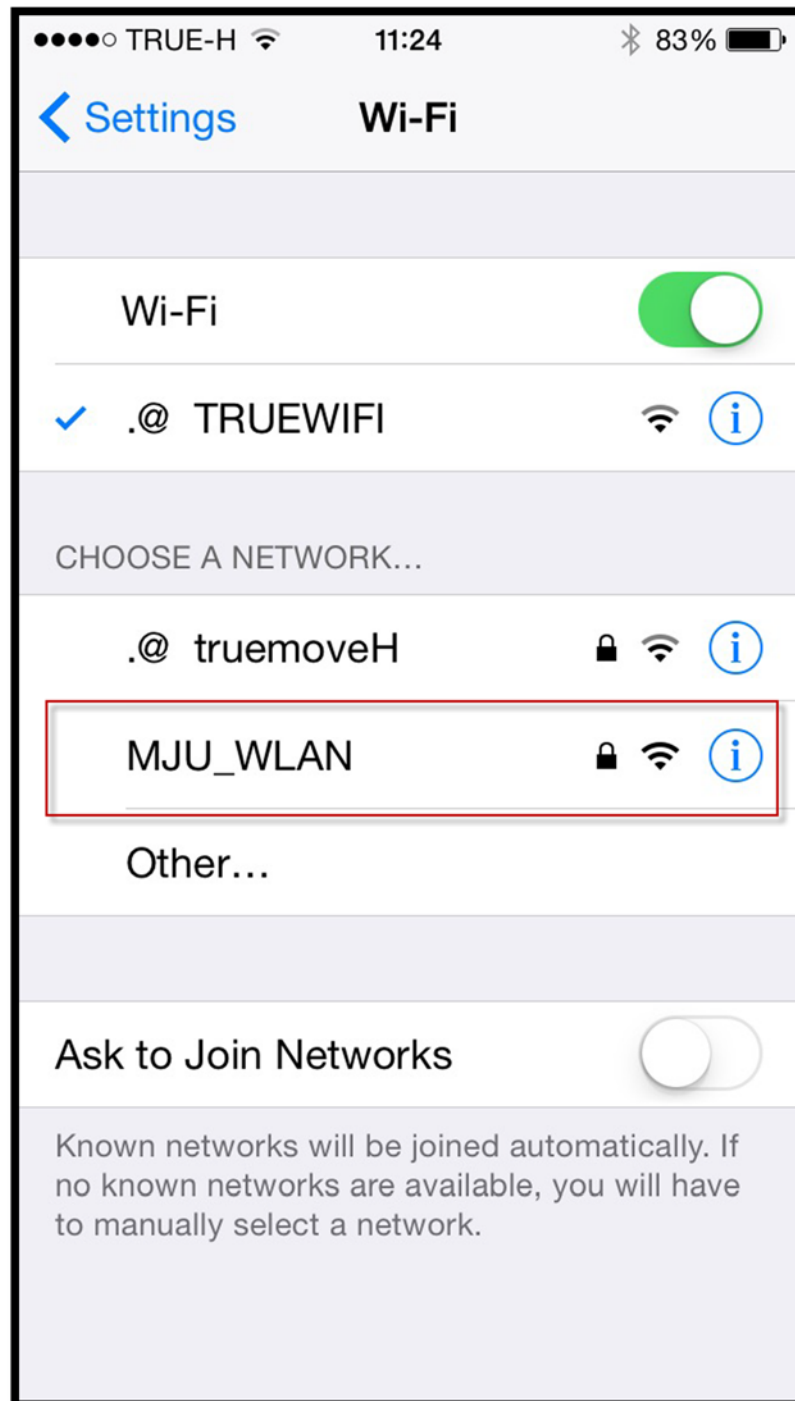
●●●●○ TRUE-H 11:24 83%

Settings Wi-Fi

Wi-Fi

✓ .@ TRUEWIFI

CHOOSE A NETWORK...

.@ truemoveH

MJU_WLAN

Other...

Ask to Join Networks

Known networks will be joined automatically. If no known networks are available, you will have to manually select a network.